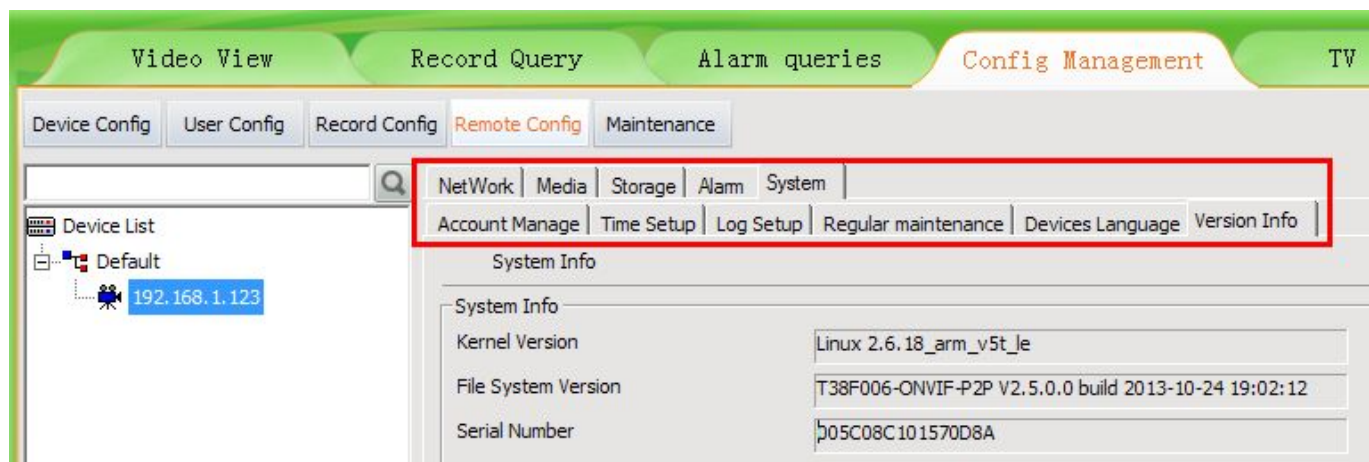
Video View | Record Query | Alarm queries | Config Management | TV

Device Config | User Config | Record Config | Remote Config | Maintenance

NetWork | Media | Storage | Alarm | System

Account Manage | Time Setup | Log Setup | Regular maintenance | Devices Language | Version Info

Device List
Default
192.168.1.123

System Info

System Info

| Kernel Version | Linux 2.6.18_arm_v5t_le |
|---|---|
| File System Version | T38F006-ONVIF-P2P V2.5.0.0 build 2013-10-24 19:02:12 |
| Serial Number | 005C08C101570D8A |